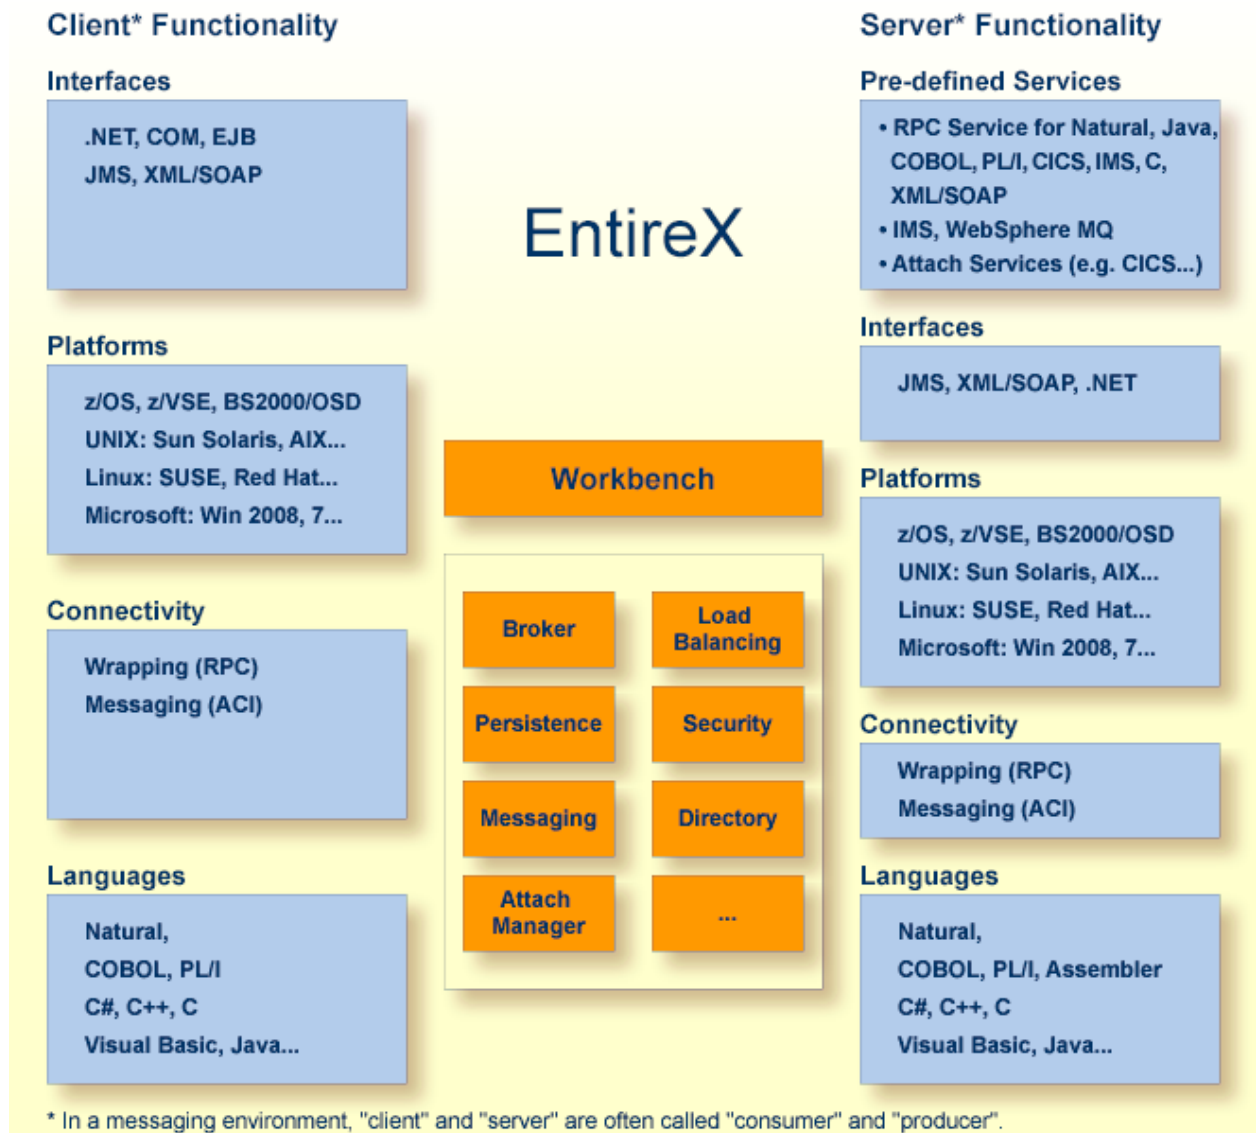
Client* Functionality

Interfaces

.NET, COM, EJB
JMS, XML/SOAP

Platforms

z/OS, z/VSE, BS2000/OSD
UNIX: Sun Solaris, AIX...
Linux: SUSE, Red Hat...
Microsoft: Win 2008, 7...

Connectivity

Wrapping (RPC)
Messaging (ACI)

Languages

Natural,
COBOL, PL/I
C#, C++, C
Visual Basic, Java...

EntireX

Workbench

Broker

Load Balancing

Persistence

Security

Messaging

Directory

Attach Manager

...

Server* Functionality

Pre-defined Services

• RPC Service for Natural, Java, COBOL, PL/I, CICS, IMS, C, XML/SOAP
• IMS, WebSphere MQ
• Attach Services (e.g. CICS...)

Interfaces

JMS, XML/SOAP, .NET

Platforms

z/OS, z/VSE, BS2000/OSD
UNIX: Sun Solaris, AIX...
Linux: SUSE, Red Hat...
Microsoft: Win 2008, 7...

Connectivity

Wrapping (RPC)
Messaging (ACI)

Languages

Natural,
COBOL, PL/I, Assembler
C#, C++, C
Visual Basic, Java...

* In a messaging environment, "client" and "server" are often called "consumer" and "producer".